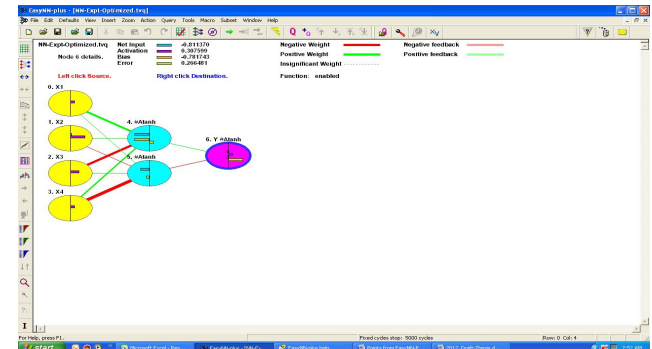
EasyNN-plus - [NN-Expt-Optimized.tvq]
File Edit Defaults View Insert Zoom Action Query Tools Macro Subset Window Help

NN-Expt-Optimized.tvq
Node 6 details.
Net input -0.811370
Activation 0.307599
Bias -0.781743
Error 0.206481

Negative Weight
Positive Weight
Insignificant Weight

Negative feedback
Positive feedback

Left click Source.
Right click Destination.
Function: enabled

0. X1
1. X2
2. X3
3. X4
4. +Atanh
5. +Atanh
6. Y +Atanh

For Help, press F1.
Fixed cycles stop: 5000 cycles
Row: 0 Col: 4

start
Microsoft Excel - Boo...
EasyNN-plus - [NN-Ex...
EasyNN-plus help
Points from EasyNN-It
2012 Death Theory d...